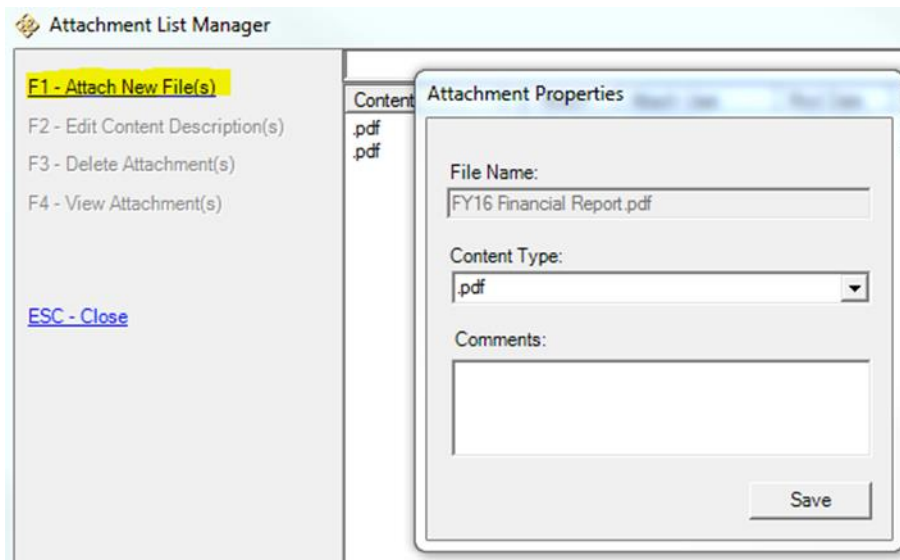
Attachment List Manager

F1 - Attach New File(s)

F2 - Edit Content Description(s)

F3 - Delete Attachment(s)

F4 - View Attachment(s)

ESC - Close

Content

.pdf
.pdf

Attachment Properties

File Name:

FY16 Financial Report.pdf

Content Type:

.pdf

Comments:

Save